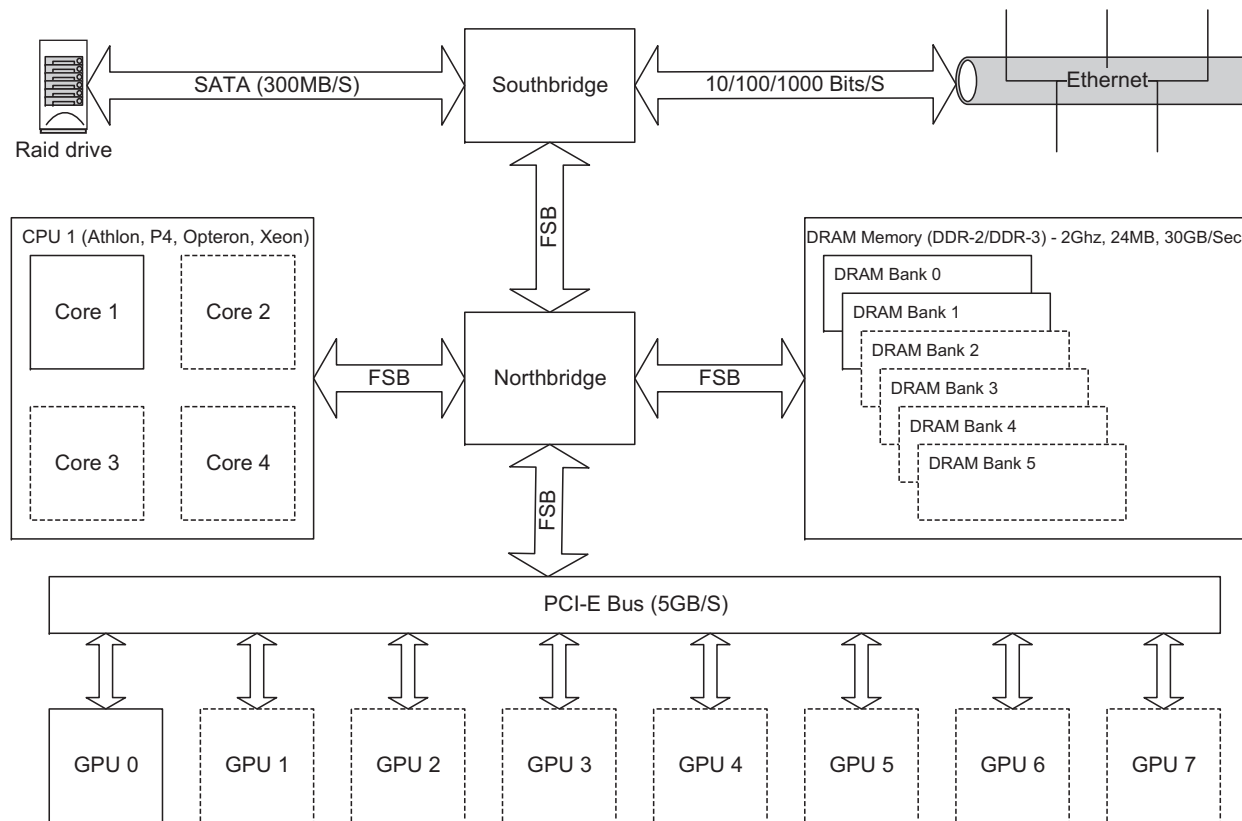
SATA (300MB/S)

Southbridge

10/100/1000 Bits/S

Ethernet

Raid drive

FSB

CPU 1 (Athlon, P4, Opteron, Xeon)

Core 1

Core 2

Core 3

Core 4

FSB

Northbridge

FSB

DRAM Memory (DDR-2/DDR-3) - 2Ghz, 24MB, 30GB/Sec

DRAM Bank 0

DRAM Bank 1

DRAM Bank 2

DRAM Bank 3

DRAM Bank 4

DRAM Bank 5

FSB

PCI-E Bus (5GB/S)

GPU 0

GPU 1

GPU 2

GPU 3

GPU 4

GPU 5

GPU 6

GPU 7